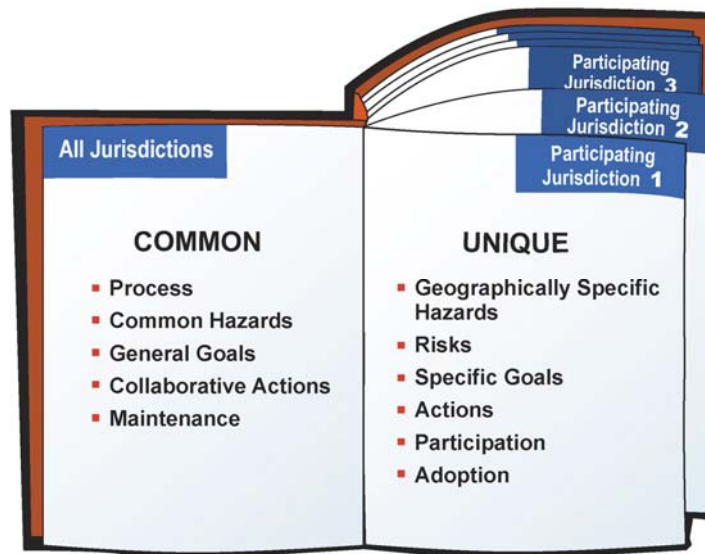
Participating Jurisdiction 3

Participating Jurisdiction 2

Participating Jurisdiction 1

All Jurisdictions

COMMON

- Process
- Common Hazards
- General Goals
- Collaborative Actions
- Maintenance

UNIQUE

- Geographically Specific Hazards
- Risks
- Specific Goals
- Actions
- Participation
- Adoption